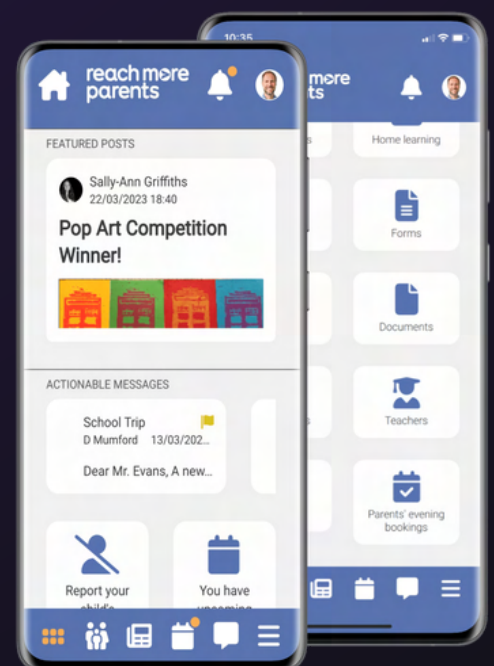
10:35

reach more parents

Home learning

Forms

Documents

Teachers

Parents' evening bookings

reach more parents

FEATURED POSTS

Sally-Ann Griffiths
22/03/2023 18:40

Pop Art Competition Winner!

ACTIONABLE MESSAGES

School Trip
D Mumford 13/03/202...

Dear Mr. Evans, A new...

Report your child's

You have upcoming